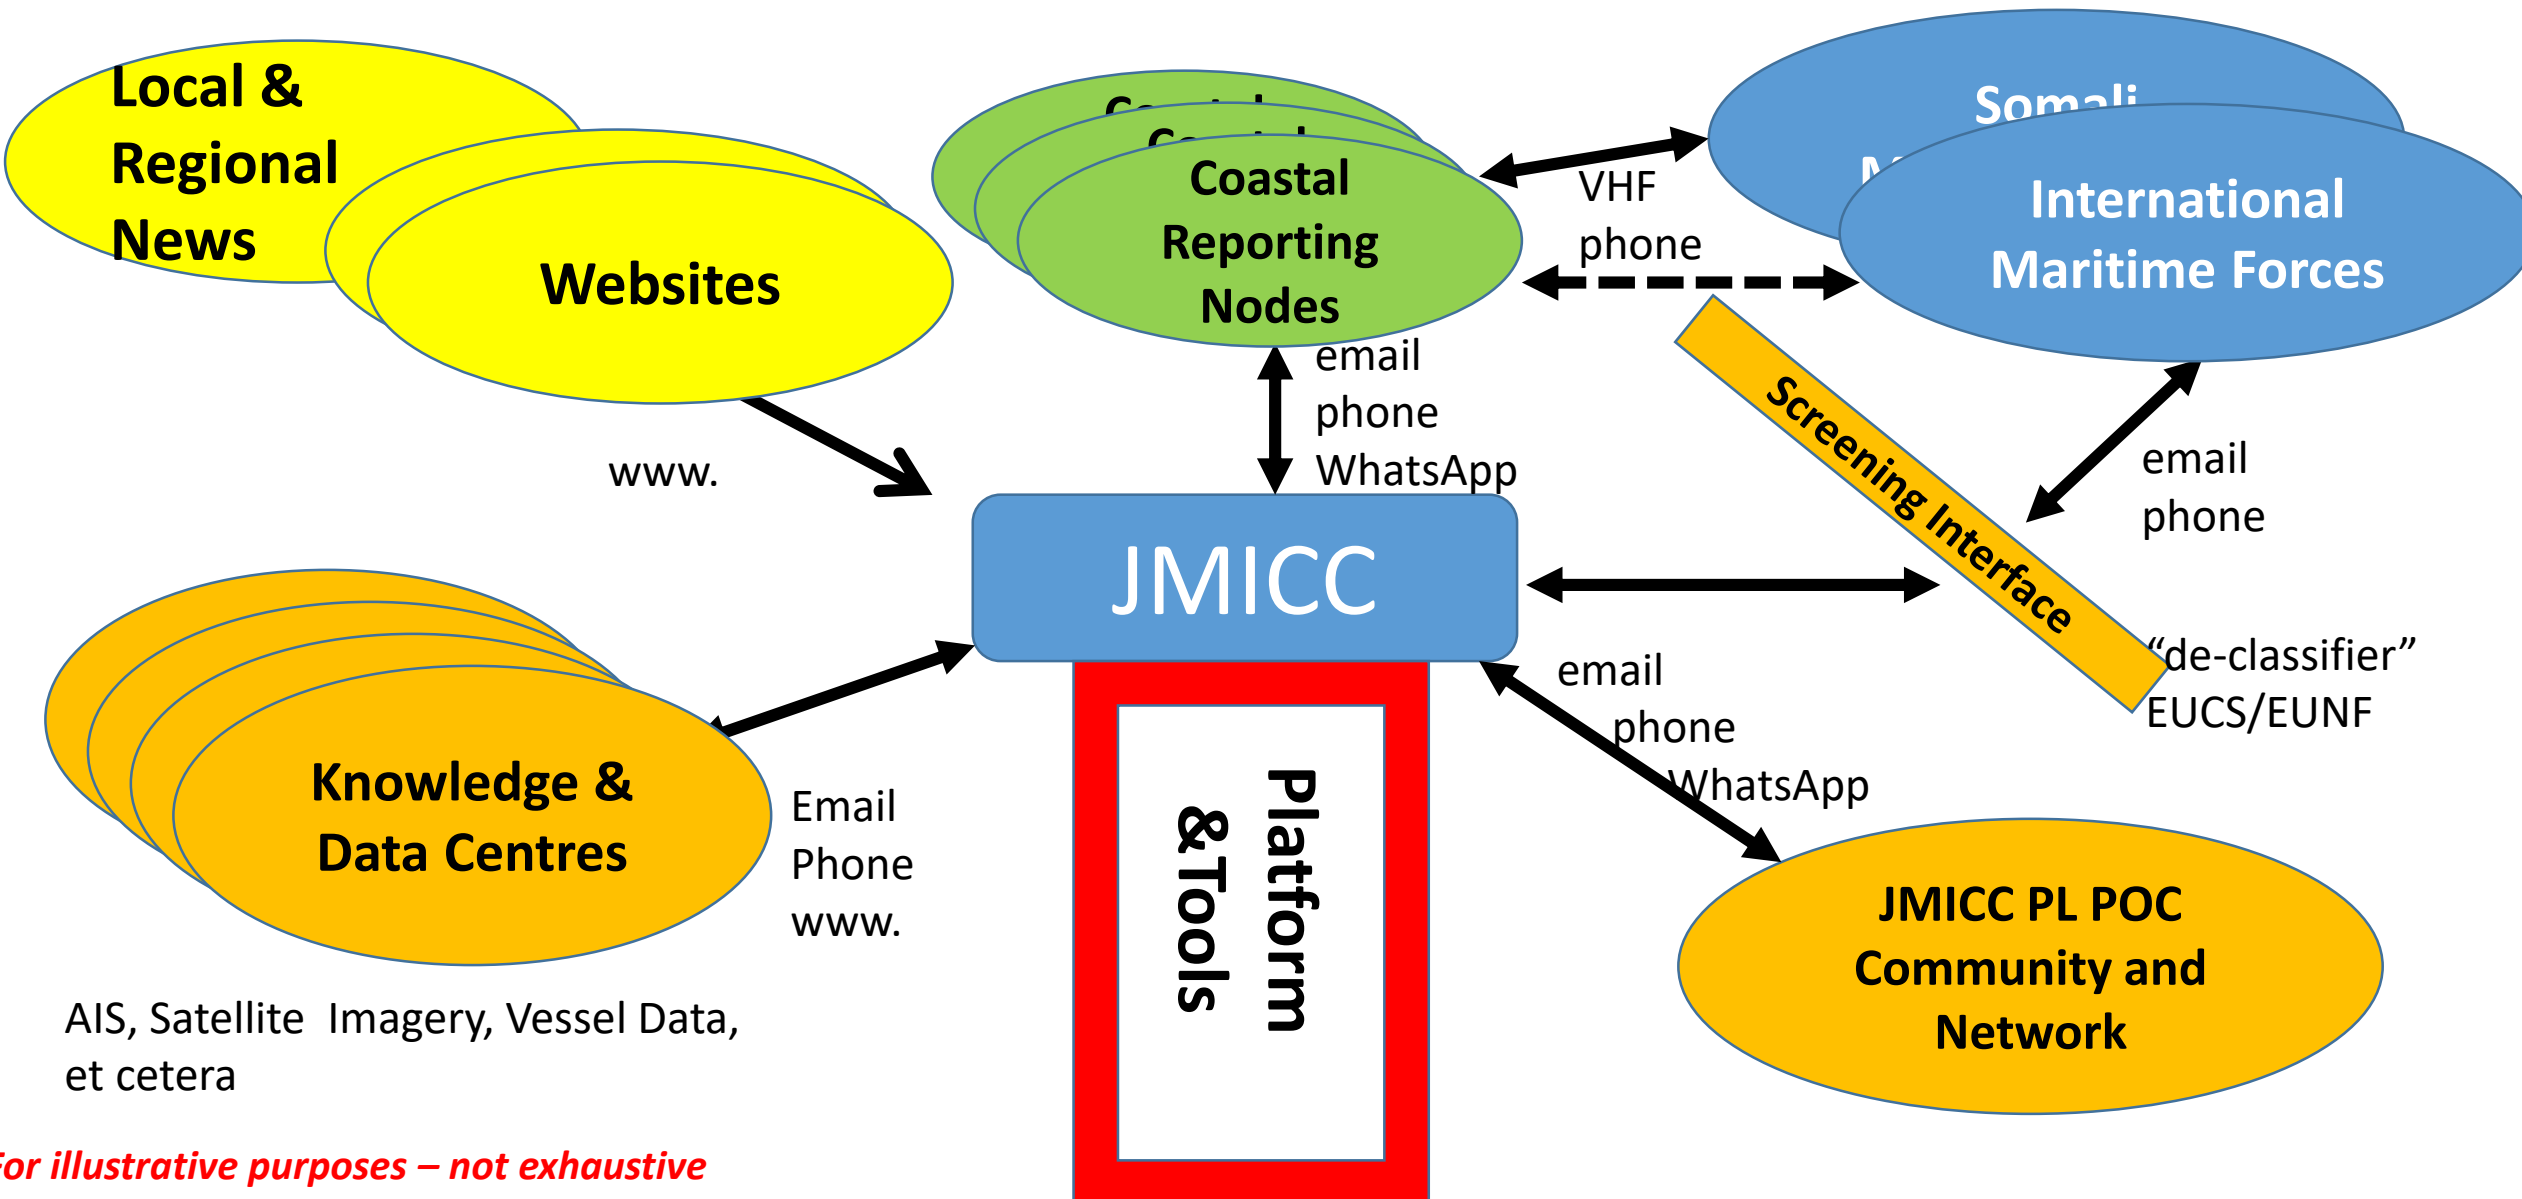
Local & Regional News

Websites

www.

Coastal Reporting Nodes

VHF phone

Somali

International Maritime Forces

email phone WhatsApp

Screening Interface

email phone

JMICC

"de-classifier" EUCS/EUNF

Knowledge & Data Centres

Email Phone www.

Platform &Tools

email phone WhatsApp

JMICC PL POC Community and Network

AIS, Satellite Imagery, Vessel Data, et cetera

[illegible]or illustrative purposes – not exhaustive